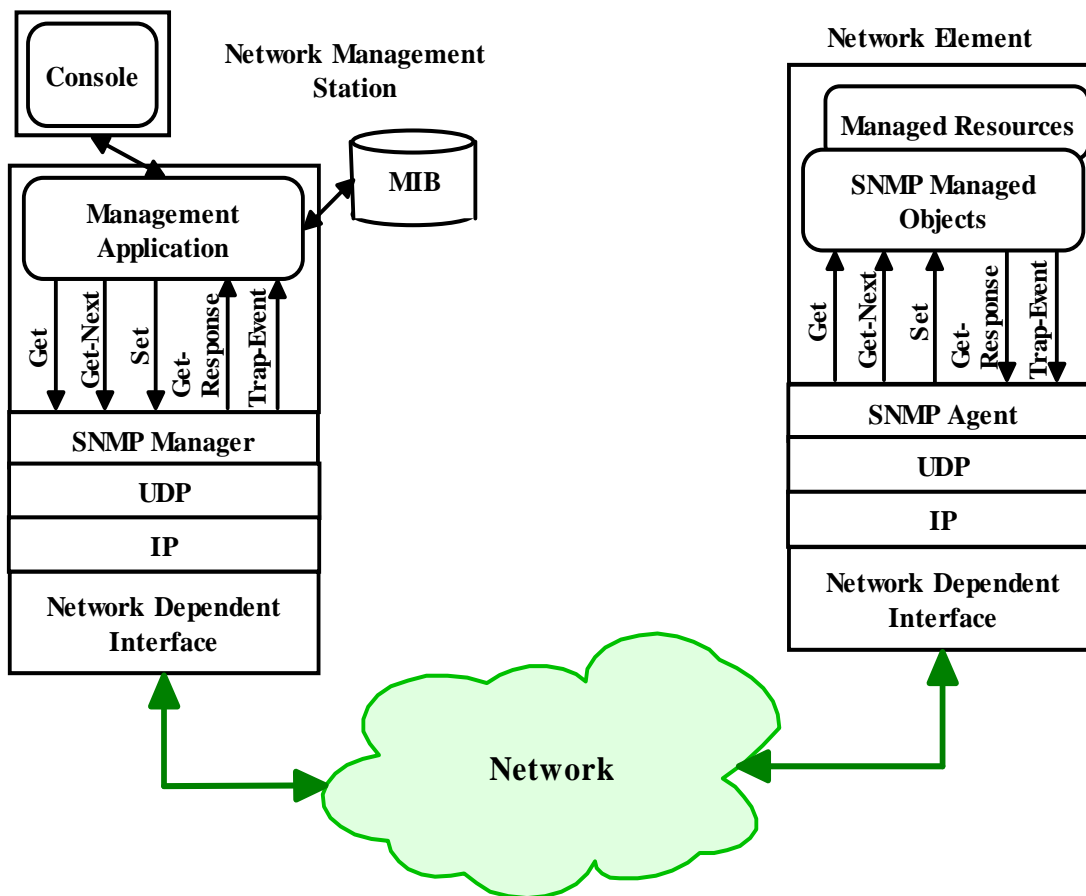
Console

Network Management Station

MIB

Management Application

Get
Get-Next
Set
Get-Response
Trap-Event

SNMP Manager

UDP

IP

Network Dependent Interface

Network Element

Managed Resources

SNMP Managed Objects

Get
Get-Next
Set
Get-Response
Trap-Event

SNMP Agent

UDP

IP

Network Dependent Interface

Network